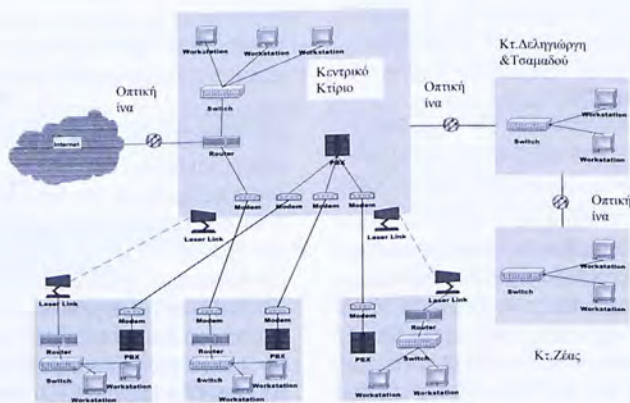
Workstation
Workstation
Workstation
Κεντρικό Κτίριο
Κτ.Δεληγιώργη &Τσαμαδού
Οπτική ίνα
Οπτική ίνα
Switch
Internet
Router
PBX
Switch
Workstation
Workstation
Οπτική ίνα
Modem
Modem
Modem
Modem
Laser Link
Laser Link
Workstation
Switch
Workstation
Laser Link
Laser Link
Modem
Modem
Modem
Modem
Router
Router
PBX
PBX
PBX
Router
Switch
Switch
Switch
Workstation
Workstation
Workstation
Workstation
Workstation
Κτ.Ζέας